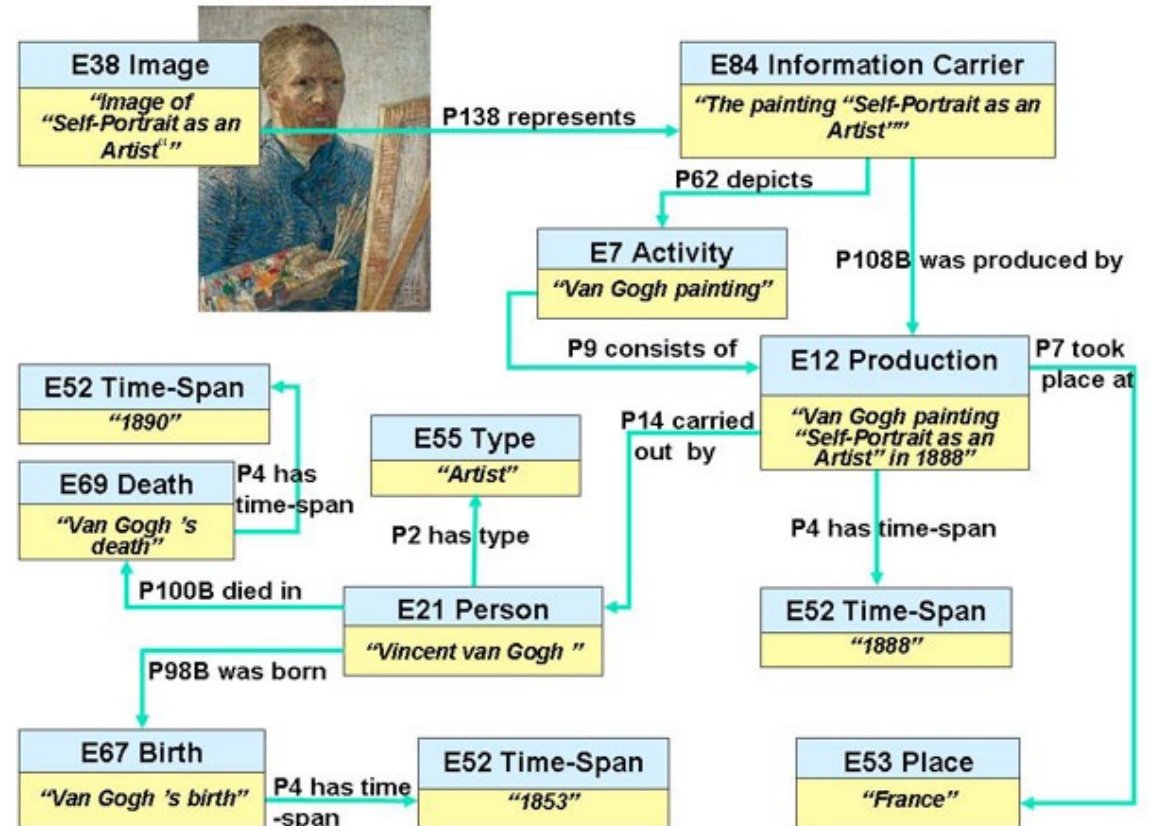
E38 Image
"Image of "Self-Portrait as an Artist""

P138 represents

E84 Information Carrier
"The painting "Self-Portrait as an Artist""

P62 depicts

E7 Activity
"Van Gogh painting"

P108B was produced by

P9 consists of

E12 Production
"Van Gogh painting "Self-Portrait as an Artist" in 1888"

P7 took place at

E52 Time-Span
"1890"

E69 Death
"Van Gogh 's death"

P4 has time-span

E55 Type
"Artist"

P14 carried out by

P2 has type

P4 has time-span

P100B died in

E21 Person
"Vincent van Gogh "

E52 Time-Span
"1888"

P98B was born

E67 Birth
"Van Gogh 's birth"

P4 has time -span

E52 Time-Span
"1853"

E53 Place
"France"